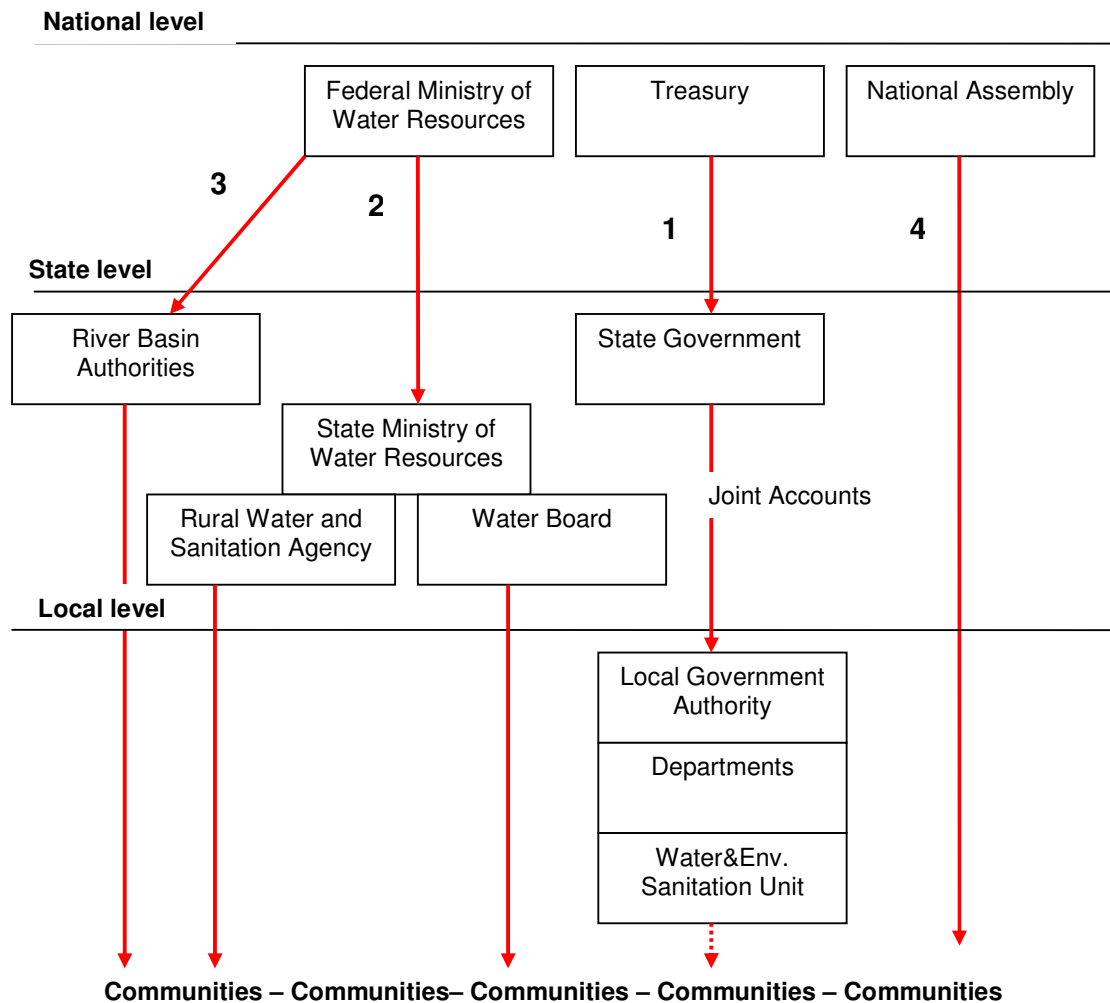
National level

Federal Ministry of Water Resources

Treasury

National Assembly

3

2

1

4

State level

River Basin Authorities

State Government

State Ministry of Water Resources

Joint Accounts

Rural Water and Sanitation Agency

Water Board

Local level

Local Government Authority

Departments

Water&Env. Sanitation Unit

Communities – Communities– Communities – Communities – Communities